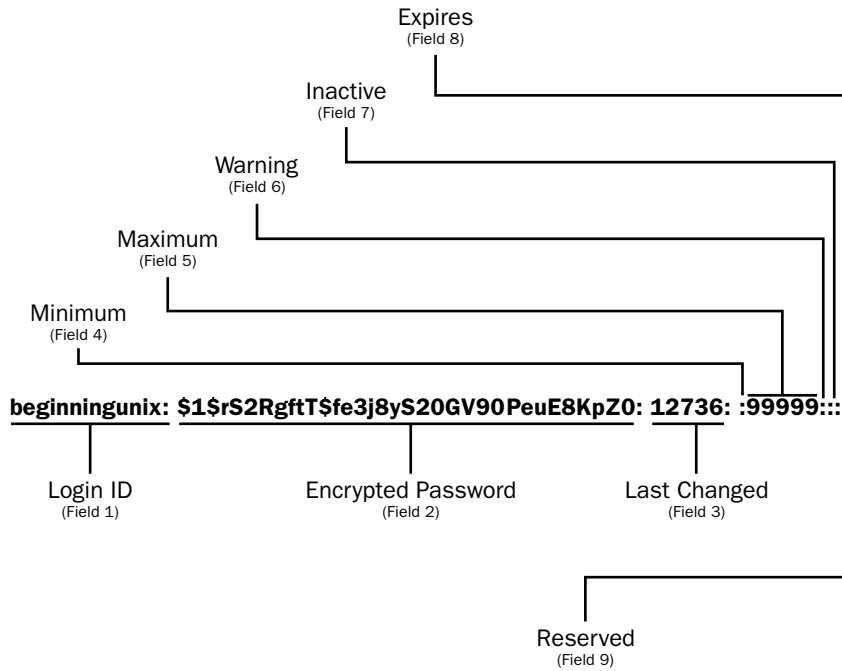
Expires
(Field 8)

Inactive
(Field 7)

Warning
(Field 6)

Maximum
(Field 5)

Minimum
(Field 4)

beginningunix: \$1\$rS2RgftT\$fe3j8yS20GV90PeuE8KpZ0: 12736: :99999:::

Login ID
(Field 1)

Encrypted Password
(Field 2)

Last Changed
(Field 3)

Reserved
(Field 9)